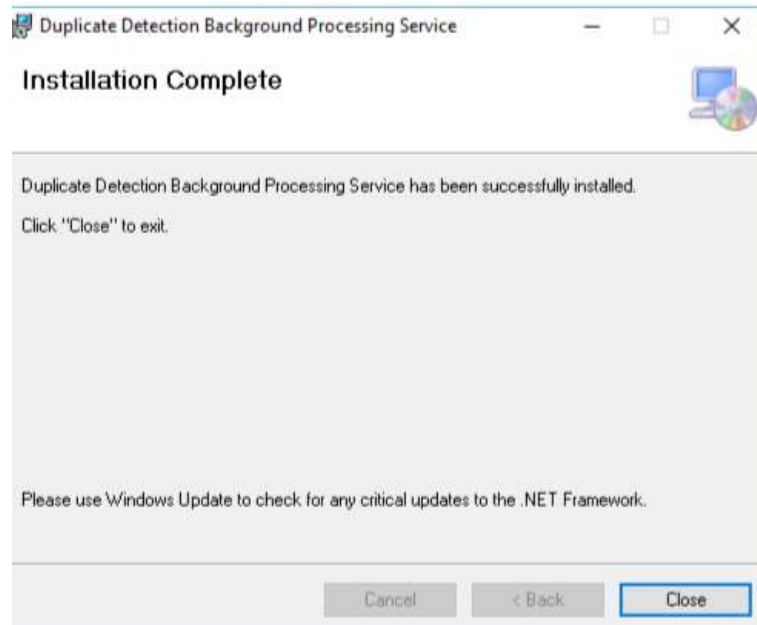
Duplicate Detection Background Processing Service

Installation Complete

Duplicate Detection Background Processing Service has been successfully installed.

Click "Close" to exit.

Please use Windows Update to check for any critical updates to the .NET Framework.

Cancel

< Back

Close